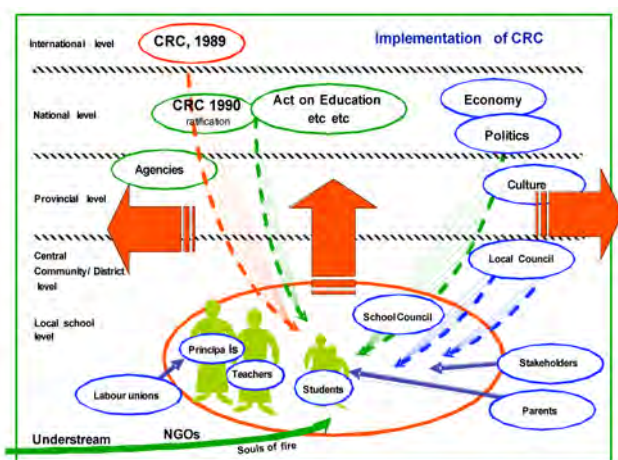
International level
CRC, 1989
Implementation of CRC
National level
CRC 1990
ratification
Act on Education
etc etc
Economy
Politics
Agencies
Provincial level
Culture
Central Community/ District level
Local Council
Local school level
School Council
Principa ls
Teachers
Students
Stakeholders
Labour unions
Parents
Understream
NGOs
Souls of fire